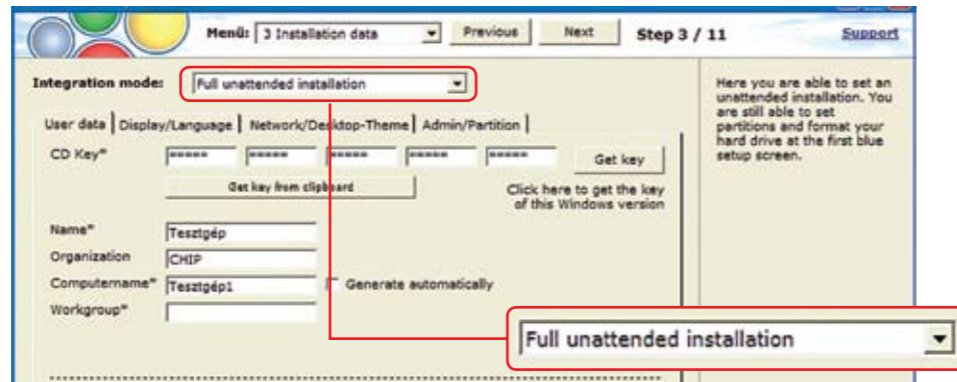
Menü: 3 Installation data
Previous
Next
Step 3 / 11
Support

Integration mode: Full unattended installation

User data | Display/Language | Network/Desktop-Theme | Admin/Partition

CD Key* ***** ***** ***** ***** *****
Get key
Get key from clipboard
Click here to get the key of this Windows version

Name* Tesztgép
Organization CHIP
Computername* Tesztgép1
Generate automatically
Workgroup*

Here you are able to set an unattended installation. You are still able to set partitions and format your hard drive at the first blue setup screen.

Full unattended installation